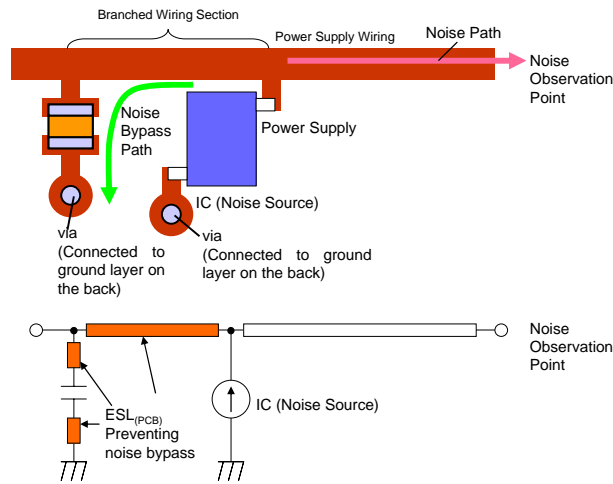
Branched Wiring Section

Power Supply Wiring

Noise Path

Noise Observation Point

Noise Bypass Path

Power Supply

IC (Noise Source)

via (Connected to ground layer on the back)

via (Connected to ground layer on the back)

Noise Observation Point

IC (Noise Source)

ESL$_{(PCB)}$ Preventing noise bypass